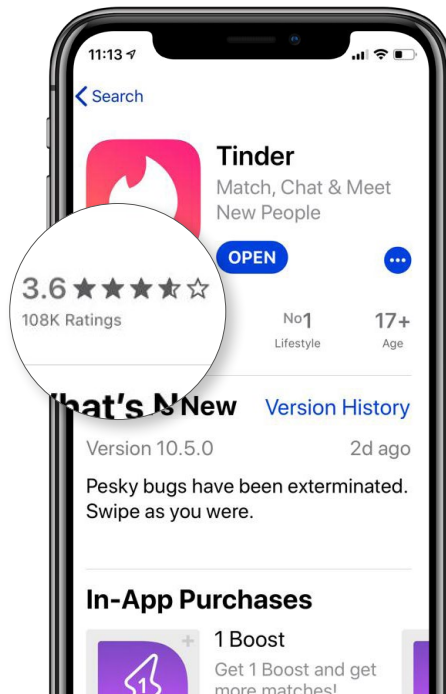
11:13

Search

Tinder

Match, Chat & Meet New People

OPEN

3.6

108K Ratings

No1

Lifestyle

17+

Age

hat's N New

Version History

Version 10.5.0

2d ago

Pesky bugs have been exterminated. Swipe as you were.

In-App Purchases

1 Boost

Get 1 Boost and get more matches!